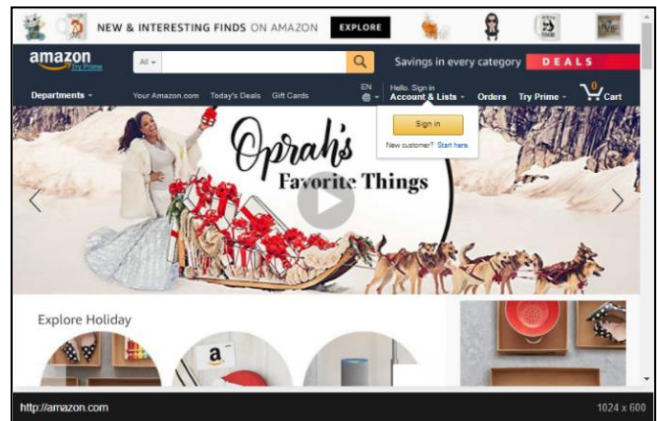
NEW & INTERESTING FINDS ON AMAZON EXPLORE

amazon Try Prime

All

Savings in every category DEALS

Departments Your Amazon.com Today's Deals Gift Cards

EN

Hello. Sign in Account & Lists Orders Try Prime 0 Cart

Sign in

New customer? Start here.

Oprah's Favorite Things

Explore Holiday

http://amazon.com

1024 x 600